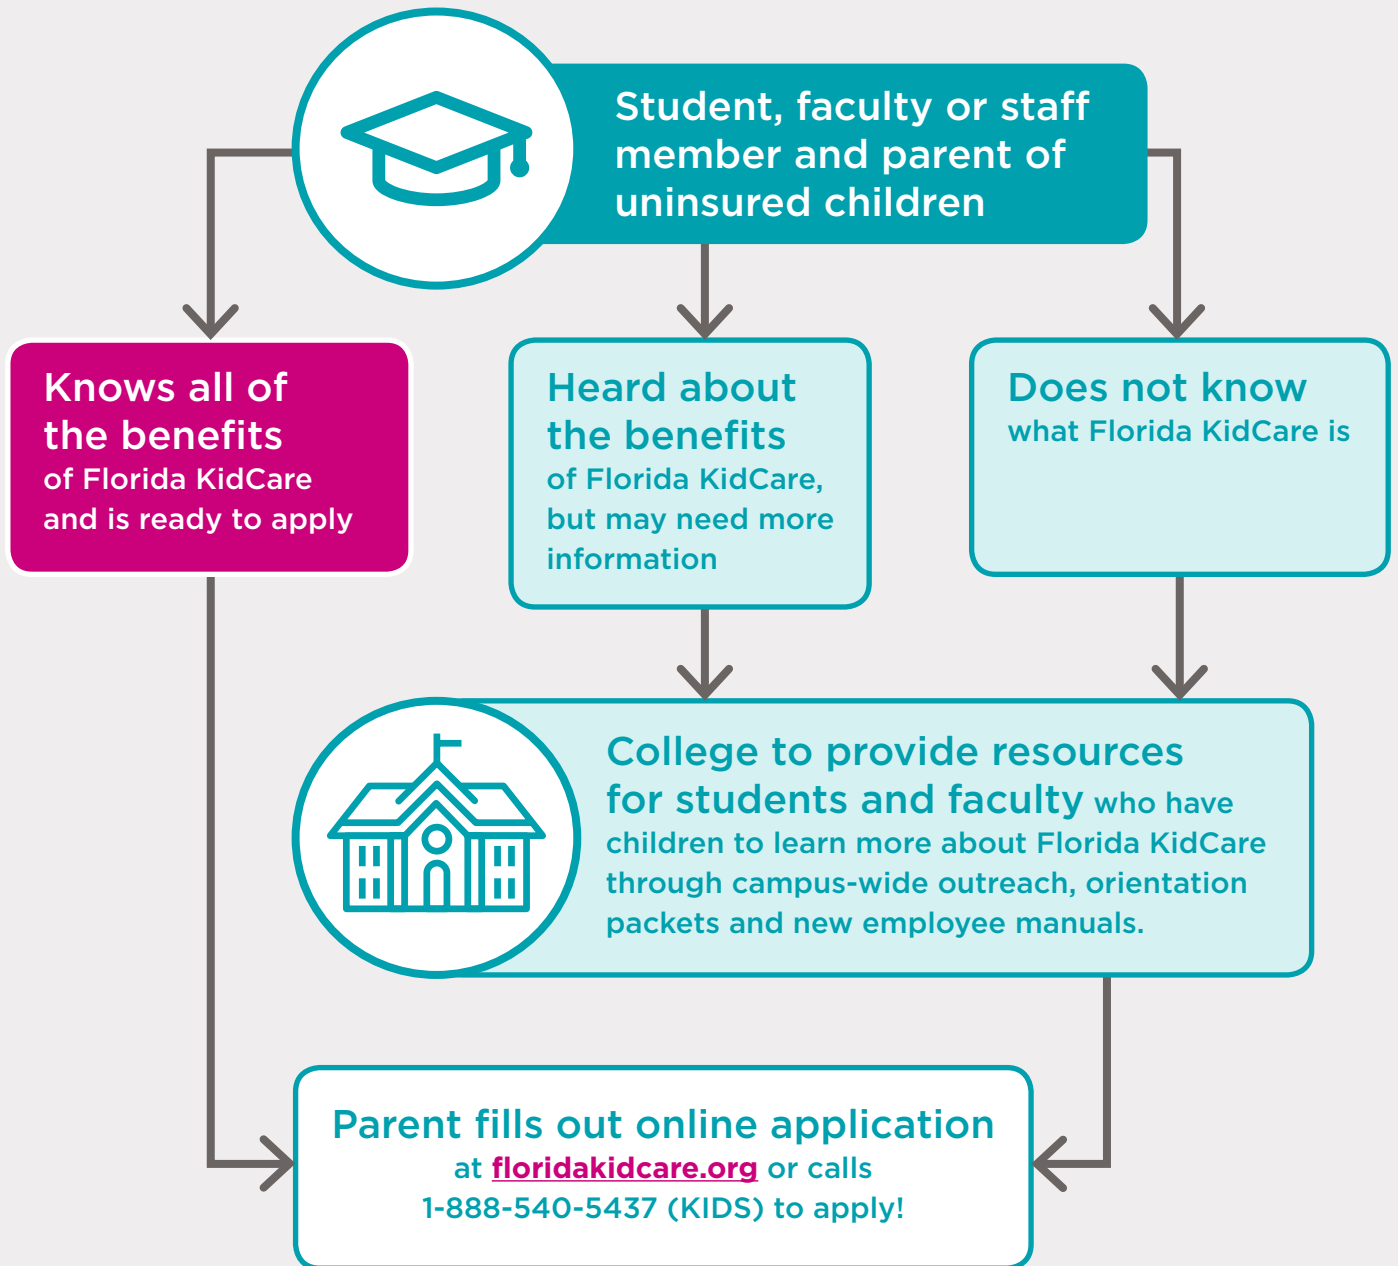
Student, faculty or staff member and parent of uninsured children

Knows all of the benefits of Florida KidCare and is ready to apply

Heard about the benefits of Florida KidCare, but may need more information

Does not know what Florida KidCare is

College to provide resources for students and faculty who have children to learn more about Florida KidCare through campus-wide outreach, orientation packets and new employee manuals.

Parent fills out online application at floridakidcare.org or calls 1-888-540-5437 (KIDS) to apply!